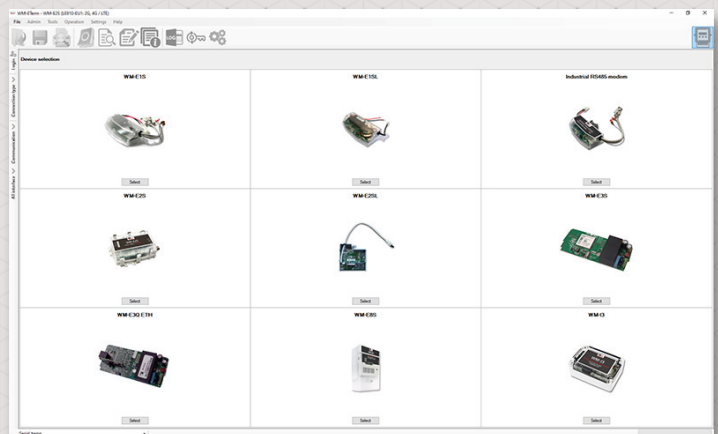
WM-ETerm - WM-E2S (LE910-EU1 2G, 4G / LTE)

File Admin Tools Operation Settings Help

Login

Connection type

Communication

RF interface

Device selection

WM-E1S

Select

WM-E1SL

Select

Industrial RS485 modem

Select

WM-E2S

Select

WM-E2SL

Select

WM-E3S

Select

WM-E3Q ETH

Select

WM-EBS

Select

WM-I3

Select

Serial items